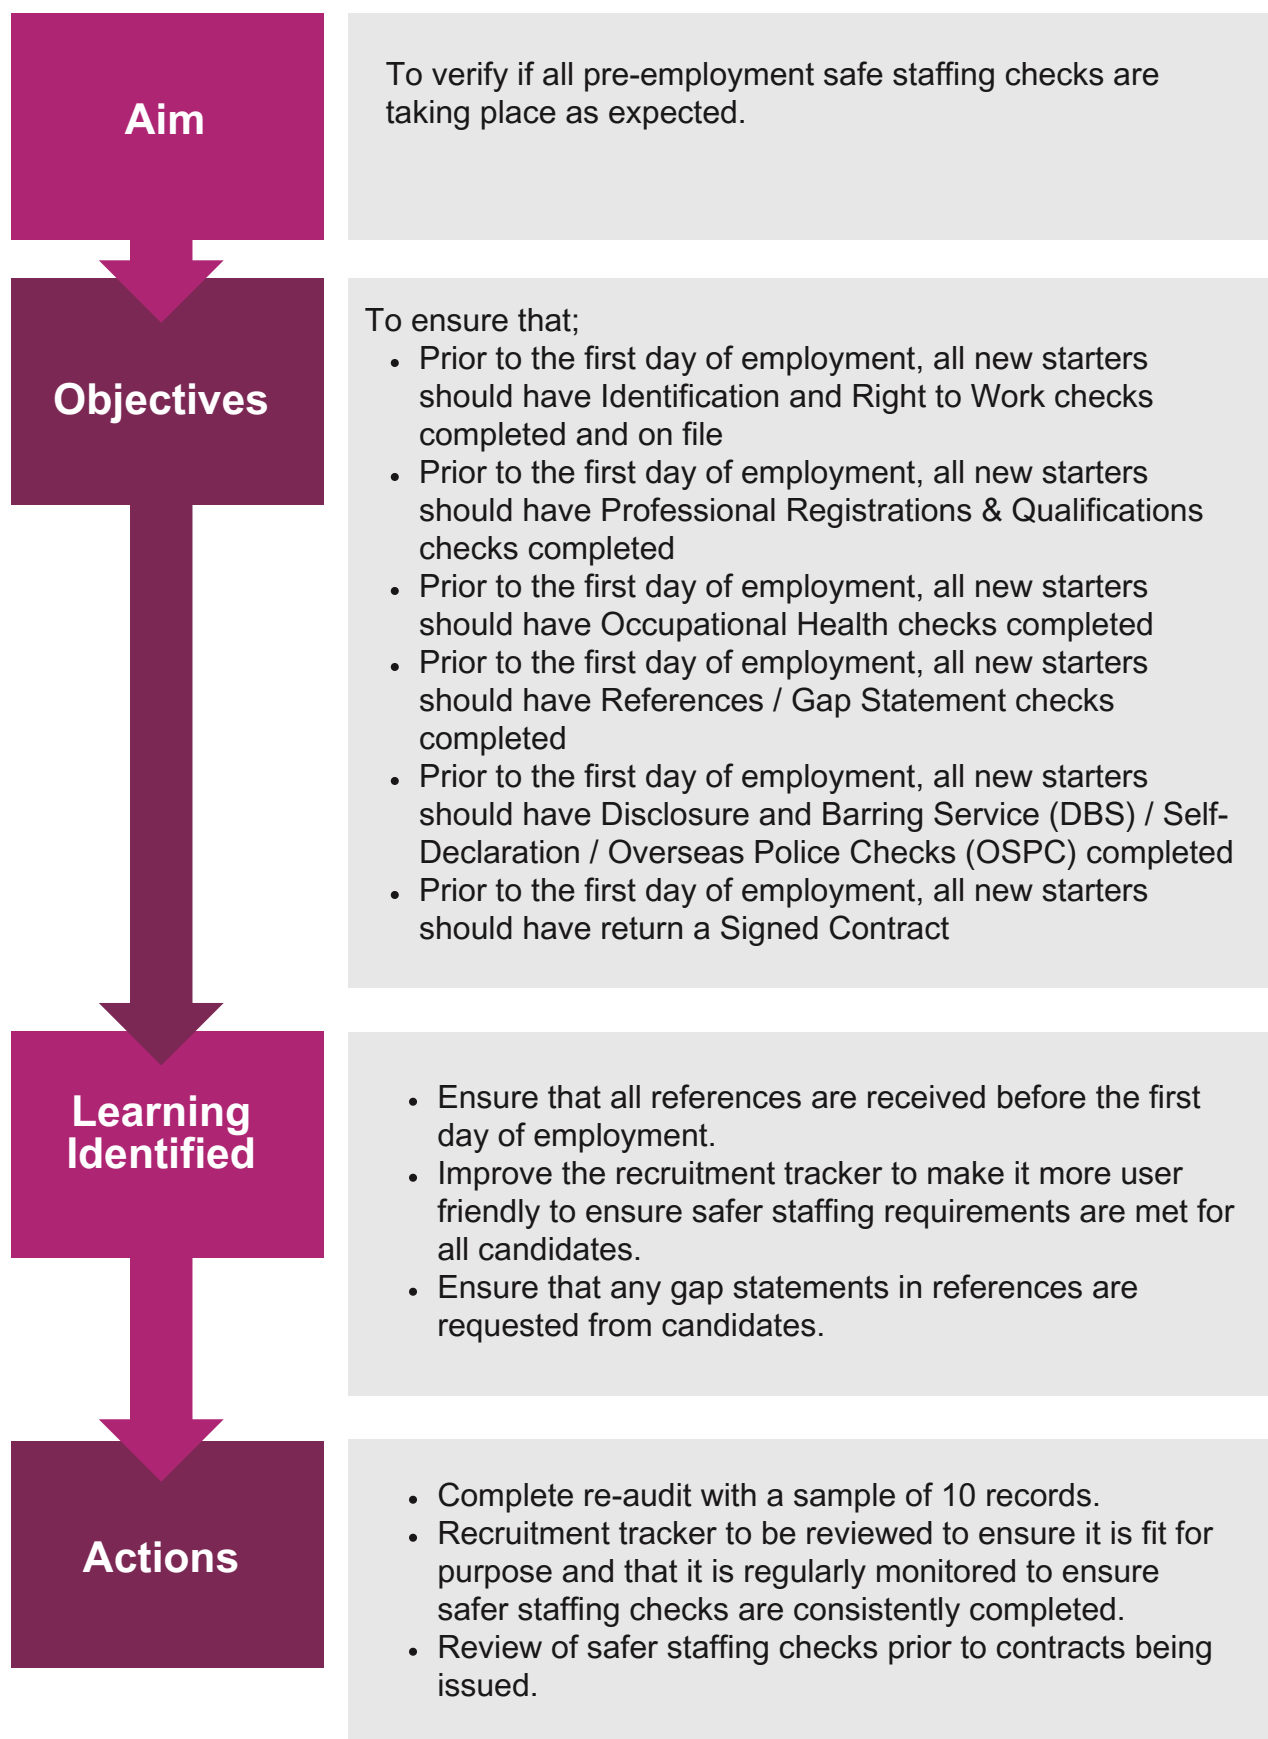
Aim

To verify if all pre-employment safe staffing checks are taking place as expected.

Objectives

To ensure that;
- Prior to the first day of employment, all new starters should have Identification and Right to Work checks completed and on file
- Prior to the first day of employment, all new starters should have Professional Registrations & Qualifications checks completed
- Prior to the first day of employment, all new starters should have Occupational Health checks completed
- Prior to the first day of employment, all new starters should have References / Gap Statement checks completed
- Prior to the first day of employment, all new starters should have Disclosure and Barring Service (DBS) / Self-Declaration / Overseas Police Checks (OSPC) completed
- Prior to the first day of employment, all new starters should have return a Signed Contract

Learning Identified

- Ensure that all references are received before the first day of employment.
- Improve the recruitment tracker to make it more user friendly to ensure safer staffing requirements are met for all candidates.
- Ensure that any gap statements in references are requested from candidates.

Actions

- Complete re-audit with a sample of 10 records.
- Recruitment tracker to be reviewed to ensure it is fit for purpose and that it is regularly monitored to ensure safer staffing checks are consistently completed.
- Review of safer staffing checks prior to contracts being issued.